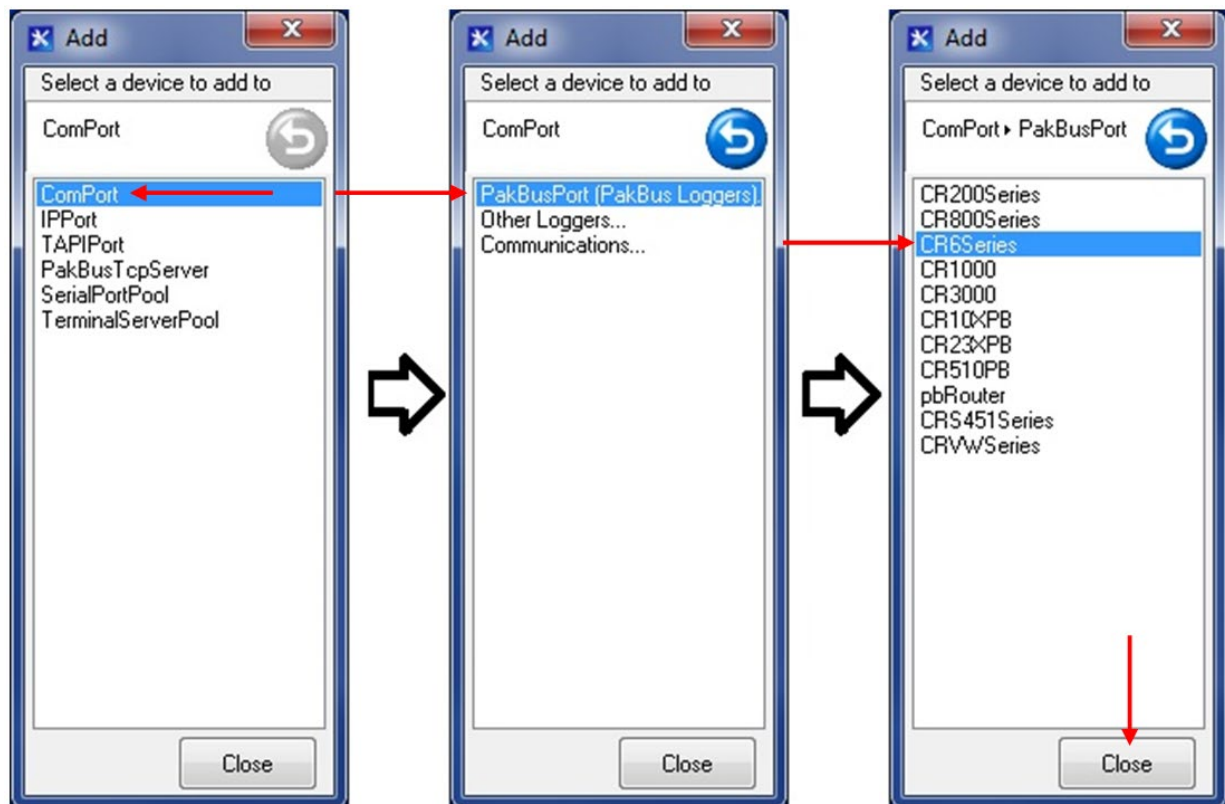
Add
Select a device to add to
ComPort
ComPort
IPPort
TAPIPort
PakBusTcpServer
SerialPortPool
TerminalServerPool
Close

Add
Select a device to add to
ComPort
PakBusPort (PakBus Loggers)
Other Loggers...
Communications...
Close

Add
Select a device to add to
ComPort ▸ PakBusPort
CR200Series
CR800Series
CR6Series
CR1000
CR3000
CR10XPB
CR23XPB
CR510PB
pbRouter
CRS451Series
CRVWSeries
Close